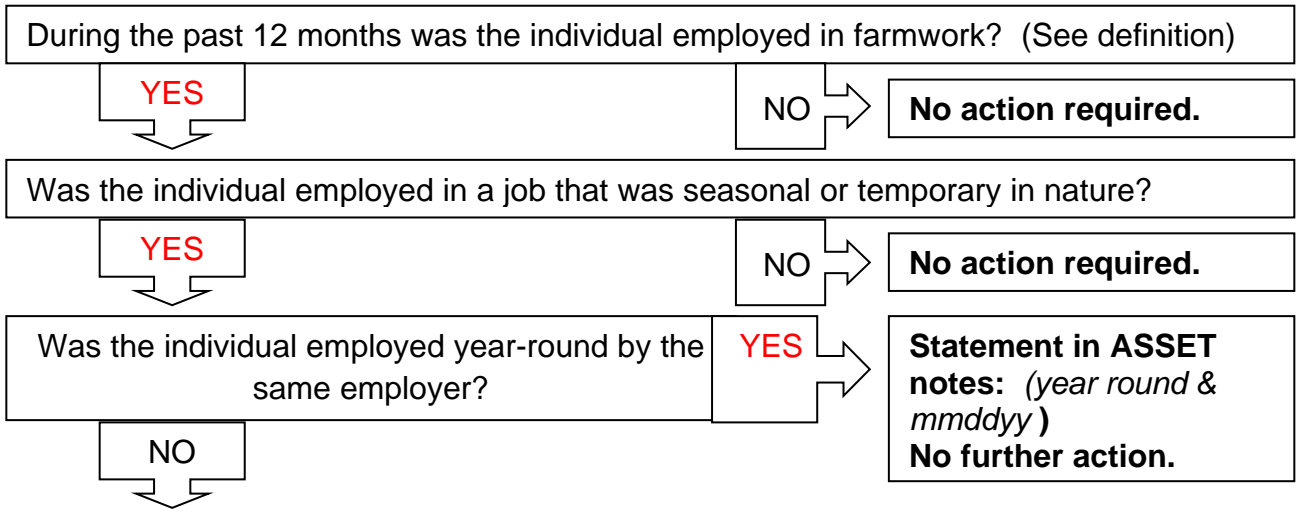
During the past 12 months was the individual employed in farmwork? (See definition)

YES

NO

No action required.

Was the individual employed in a job that was seasonal or temporary in nature?

YES

NO

No action required.

Was the individual employed year-round by the same employer?

YES

Statement in ASSET notes: (year round & mmddyy )
No further action.

NO